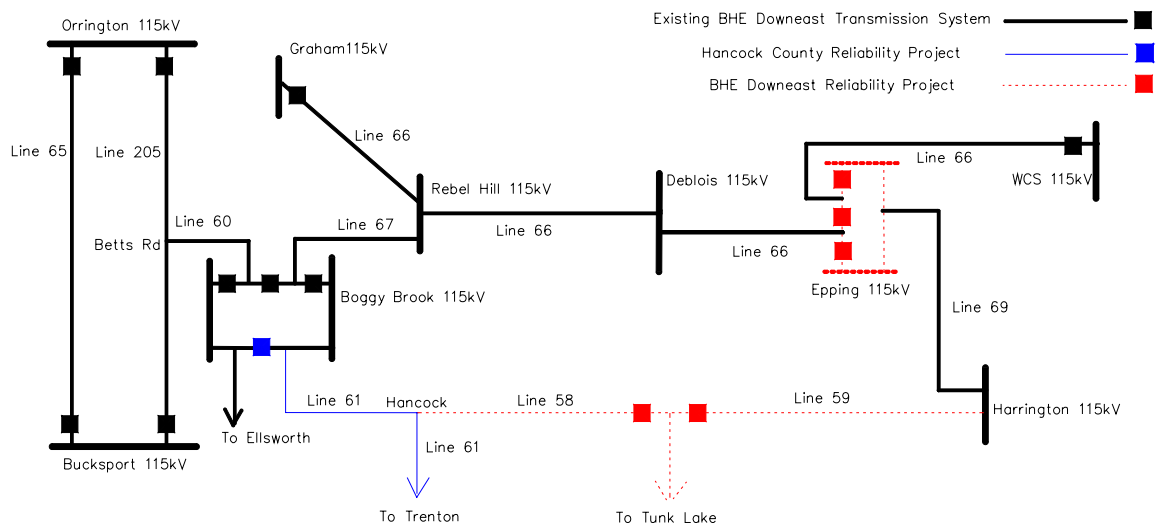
Existing BHE Downeast Transmission System

Hancock County Reliability Project

BHE Downeast Reliability Project

Orrington 115kV

Graham115kV

Line 65

Line 205

Line 66

Line 66

WCS 115kV

Rebel Hill 115kV

Deblois 115kV

Line 60

Line 67

Betts Rd

Line 66

Line 66

Boggy Brook 115kV

Epping 115kV

Line 69

Line 61

Hancock

Line 58

Line 59

Harrington 115kV

To Ellsworth

Line 61

Bucksport 115kV

To Trenton

To Tunk Lake